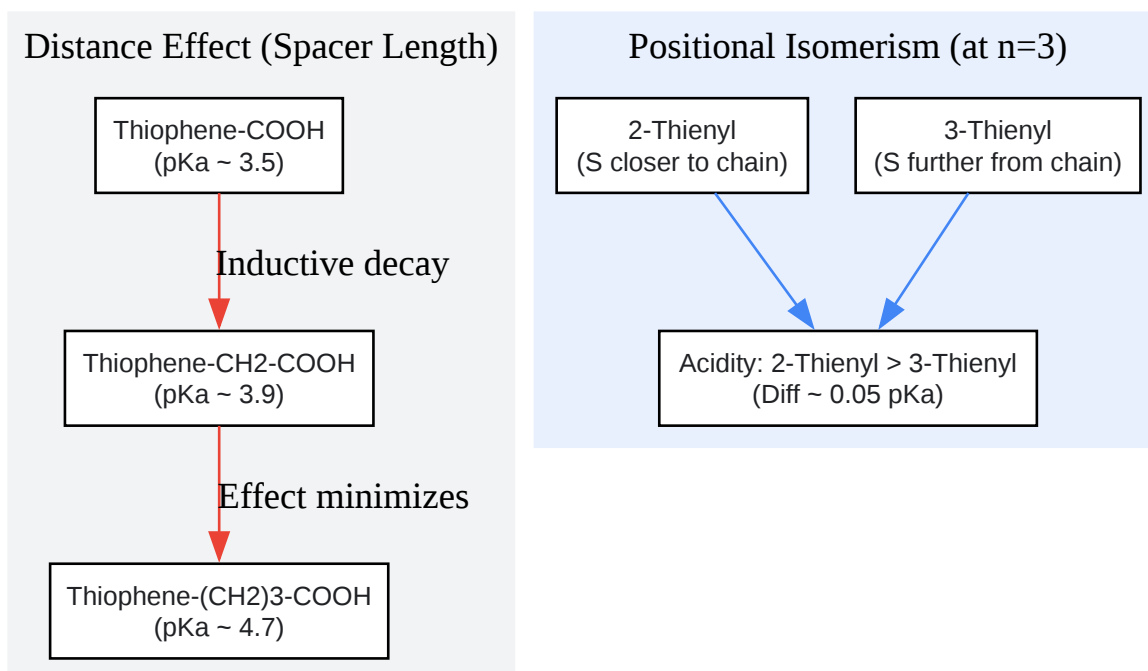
Distance Effect (Spacer Length)

Thiophene-COOH
(pKa ~ 3.5)

Inductive decay

Thiophene-CH2-COOH
(pKa ~ 3.9)

Effect minimizes

Thiophene-(CH2)3-COOH
(pKa ~ 4.7)

Positional Isomerism (at n=3)

2-Thienyl
(S closer to chain)

3-Thienyl
(S further from chain)

Acidity: 2-Thienyl > 3-Thienyl
(Diff ~ 0.05 pKa)